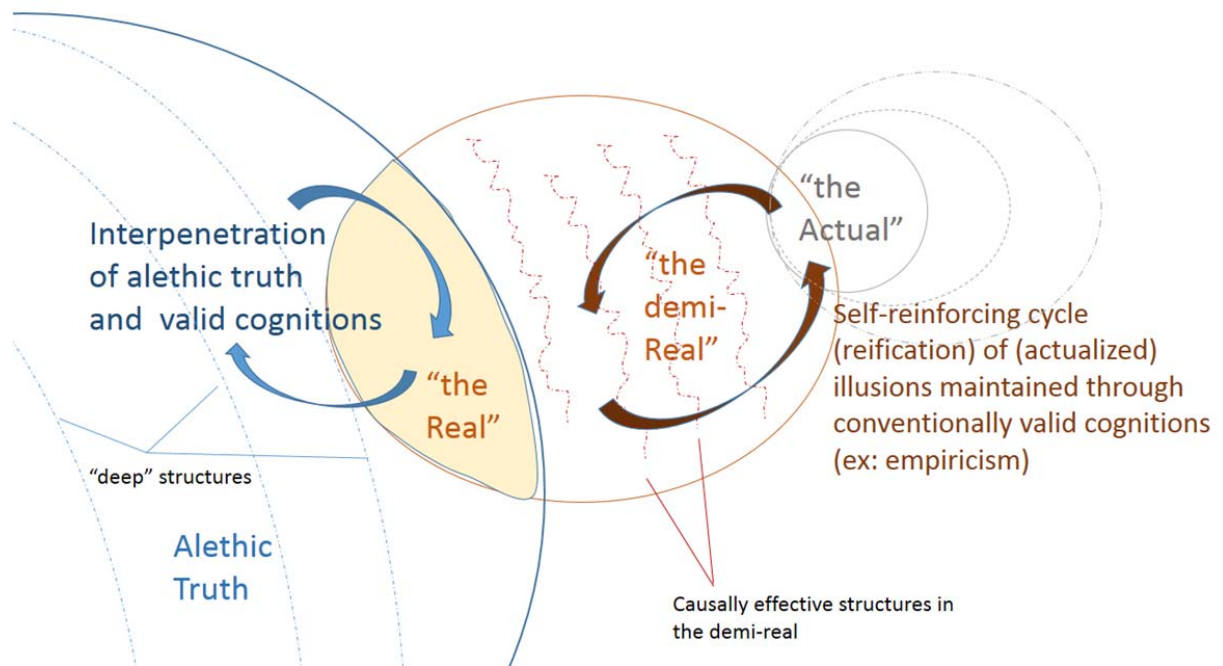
Interpenetration of alethic truth and valid cognitions

"the Real"

"deep" structures

Alethic Truth

"the demi-Real"

"the Actual"

Self-reinforcing cycle (reification) of (actualized) illusions maintained through conventionally valid cognitions (ex: empiricism)

Causally effective structures in the demi-real